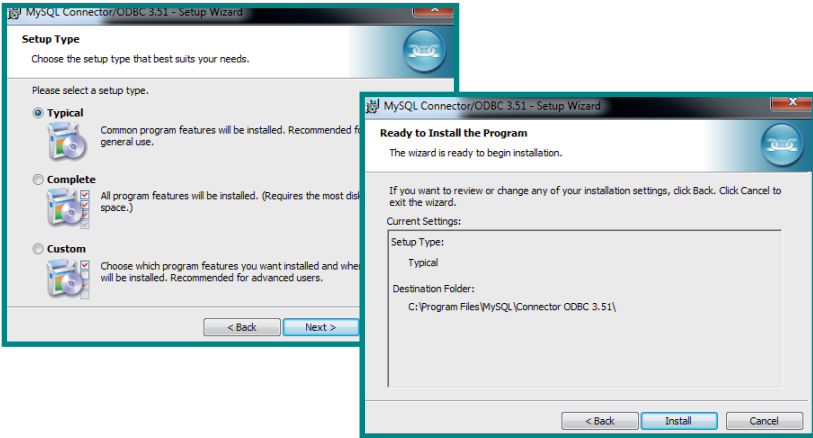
MySQL Connector/ODBC 3.51 - Setup Wizard

Setup Type

Choose the setup type that best suits your needs.

Please select a setup type.

Typical

Common program features will be installed. Recommended f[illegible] general use.

Complete

All program features will be installed. (Requires the most dis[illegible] space.)

Custom

Choose which program features you want installed and whe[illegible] will be installed. Recommended for advanced users.

< Back

Next >

MySQL Connector/ODBC 3.51 - Setup Wizard

Ready to Install the Program

The wizard is ready to begin installation.

If you want to review or change any of your installation settings, click Back. Click Cancel to exit the wizard.

Current Settings:

Setup Type:

Typical

Destination Folder:

C:\Program Files\MySQL\Connector ODBC 3.51\

< Back

Install

Cancel